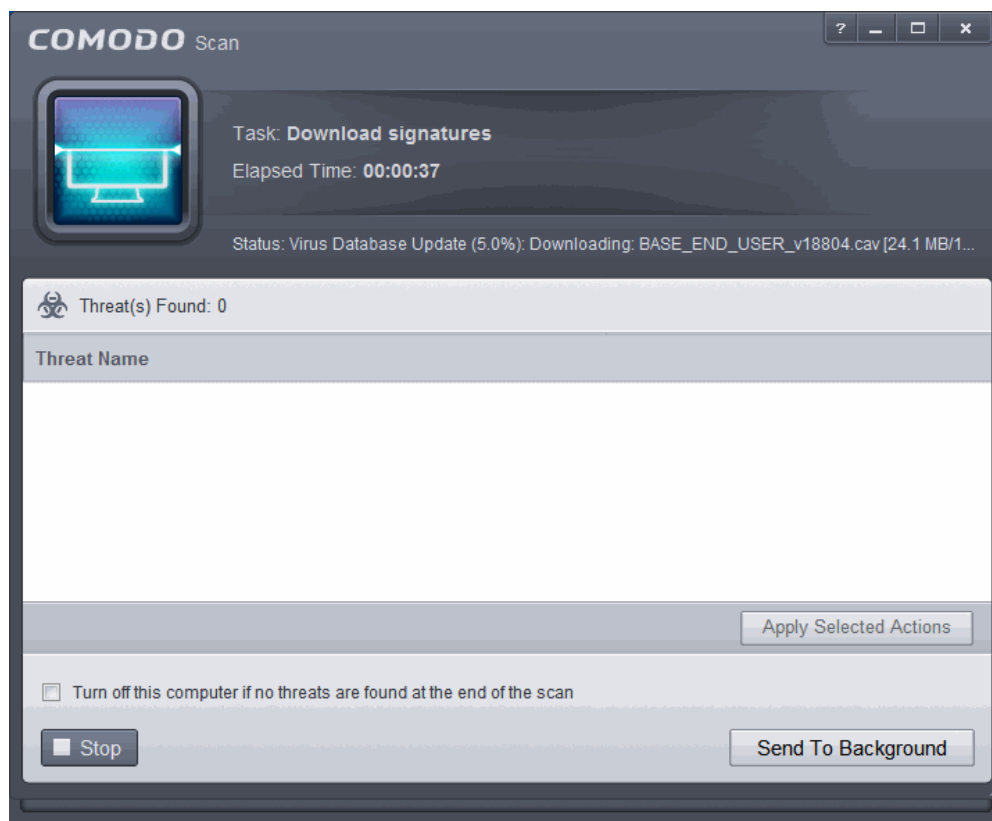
COMODO Scan

?

Task: Download signatures

Elapsed Time: 00:00:37

Status: Virus Database Update (5.0%): Downloading: BASE_END_USER_v18804.cav [24.1 MB/1...

Threat(s) Found: 0

Threat Name

Apply Selected Actions

Turn off this computer if no threats are found at the end of the scan

Stop

Send To Background